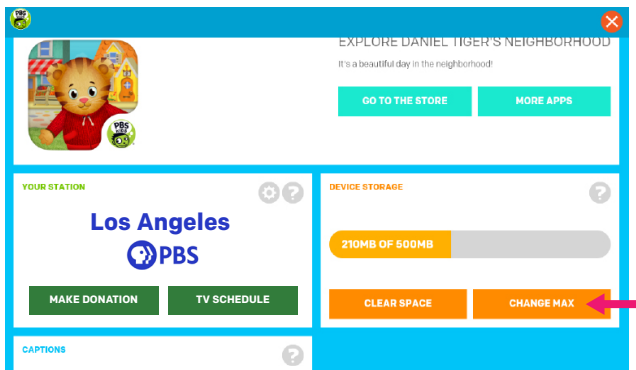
PBS KIDS

EXPLORE DANIEL TIGER'S NEIGHBORHOOD

It's a beautiful day in the neighborhood!

GO TO THE STORE

MORE APPS

PBS KIDS

YOUR STATION

Los Angeles

PBS

MAKE DONATION

TV SCHEDULE

DEVICE STORAGE

210MB OF 500MB

CLEAR SPACE

CHANGE MAX

CAPTIONS